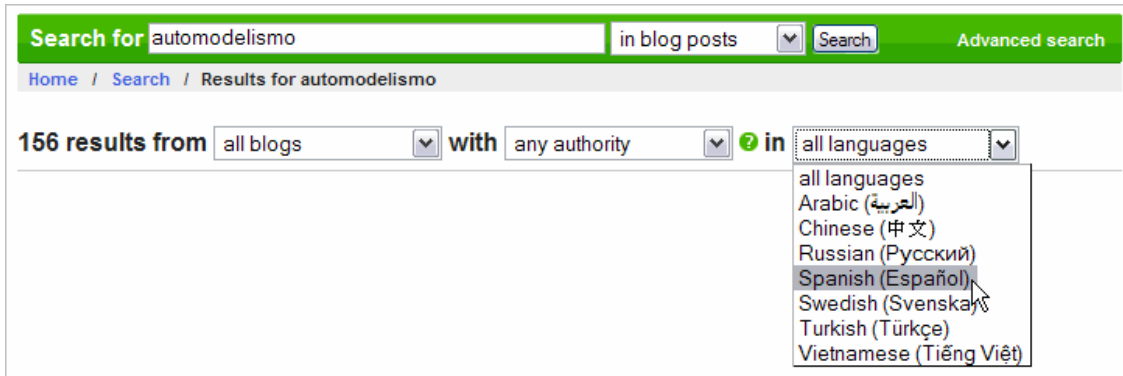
Search for automodelismo
in blog posts
Search
Advanced search

Home / Search / Results for automodelismo

156 results from all blogs with any authority in all languages

all languages
Arabic (العربية)
Chinese (中文)
Russian (Русский)
Spanish (Español)
Swedish (Svenska)
Turkish (Türkçe)
Vietnamese (Tiếng Việt)